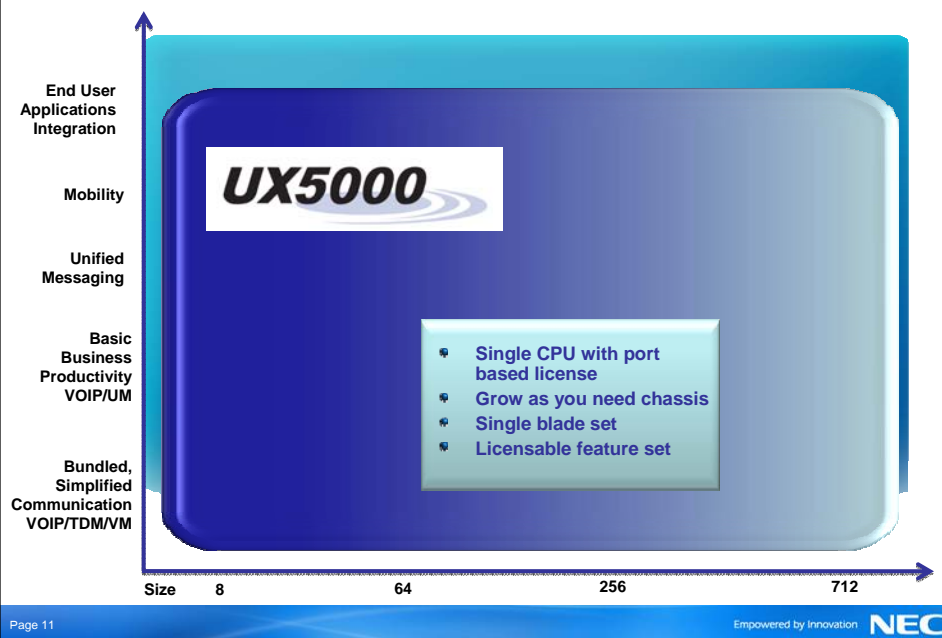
End User Applications Integration

Mobility

Unified Messaging

Basic Business Productivity VOIP/UM

Bundled, Simplified Communication VOIP/TDM/VM

UX5000

- Single CPU with port based license
- Grow as you need chassis
- Single blade set
- Licensable feature set

Size 8 64 256 712

Page 11

Empowered by Innovation NEC